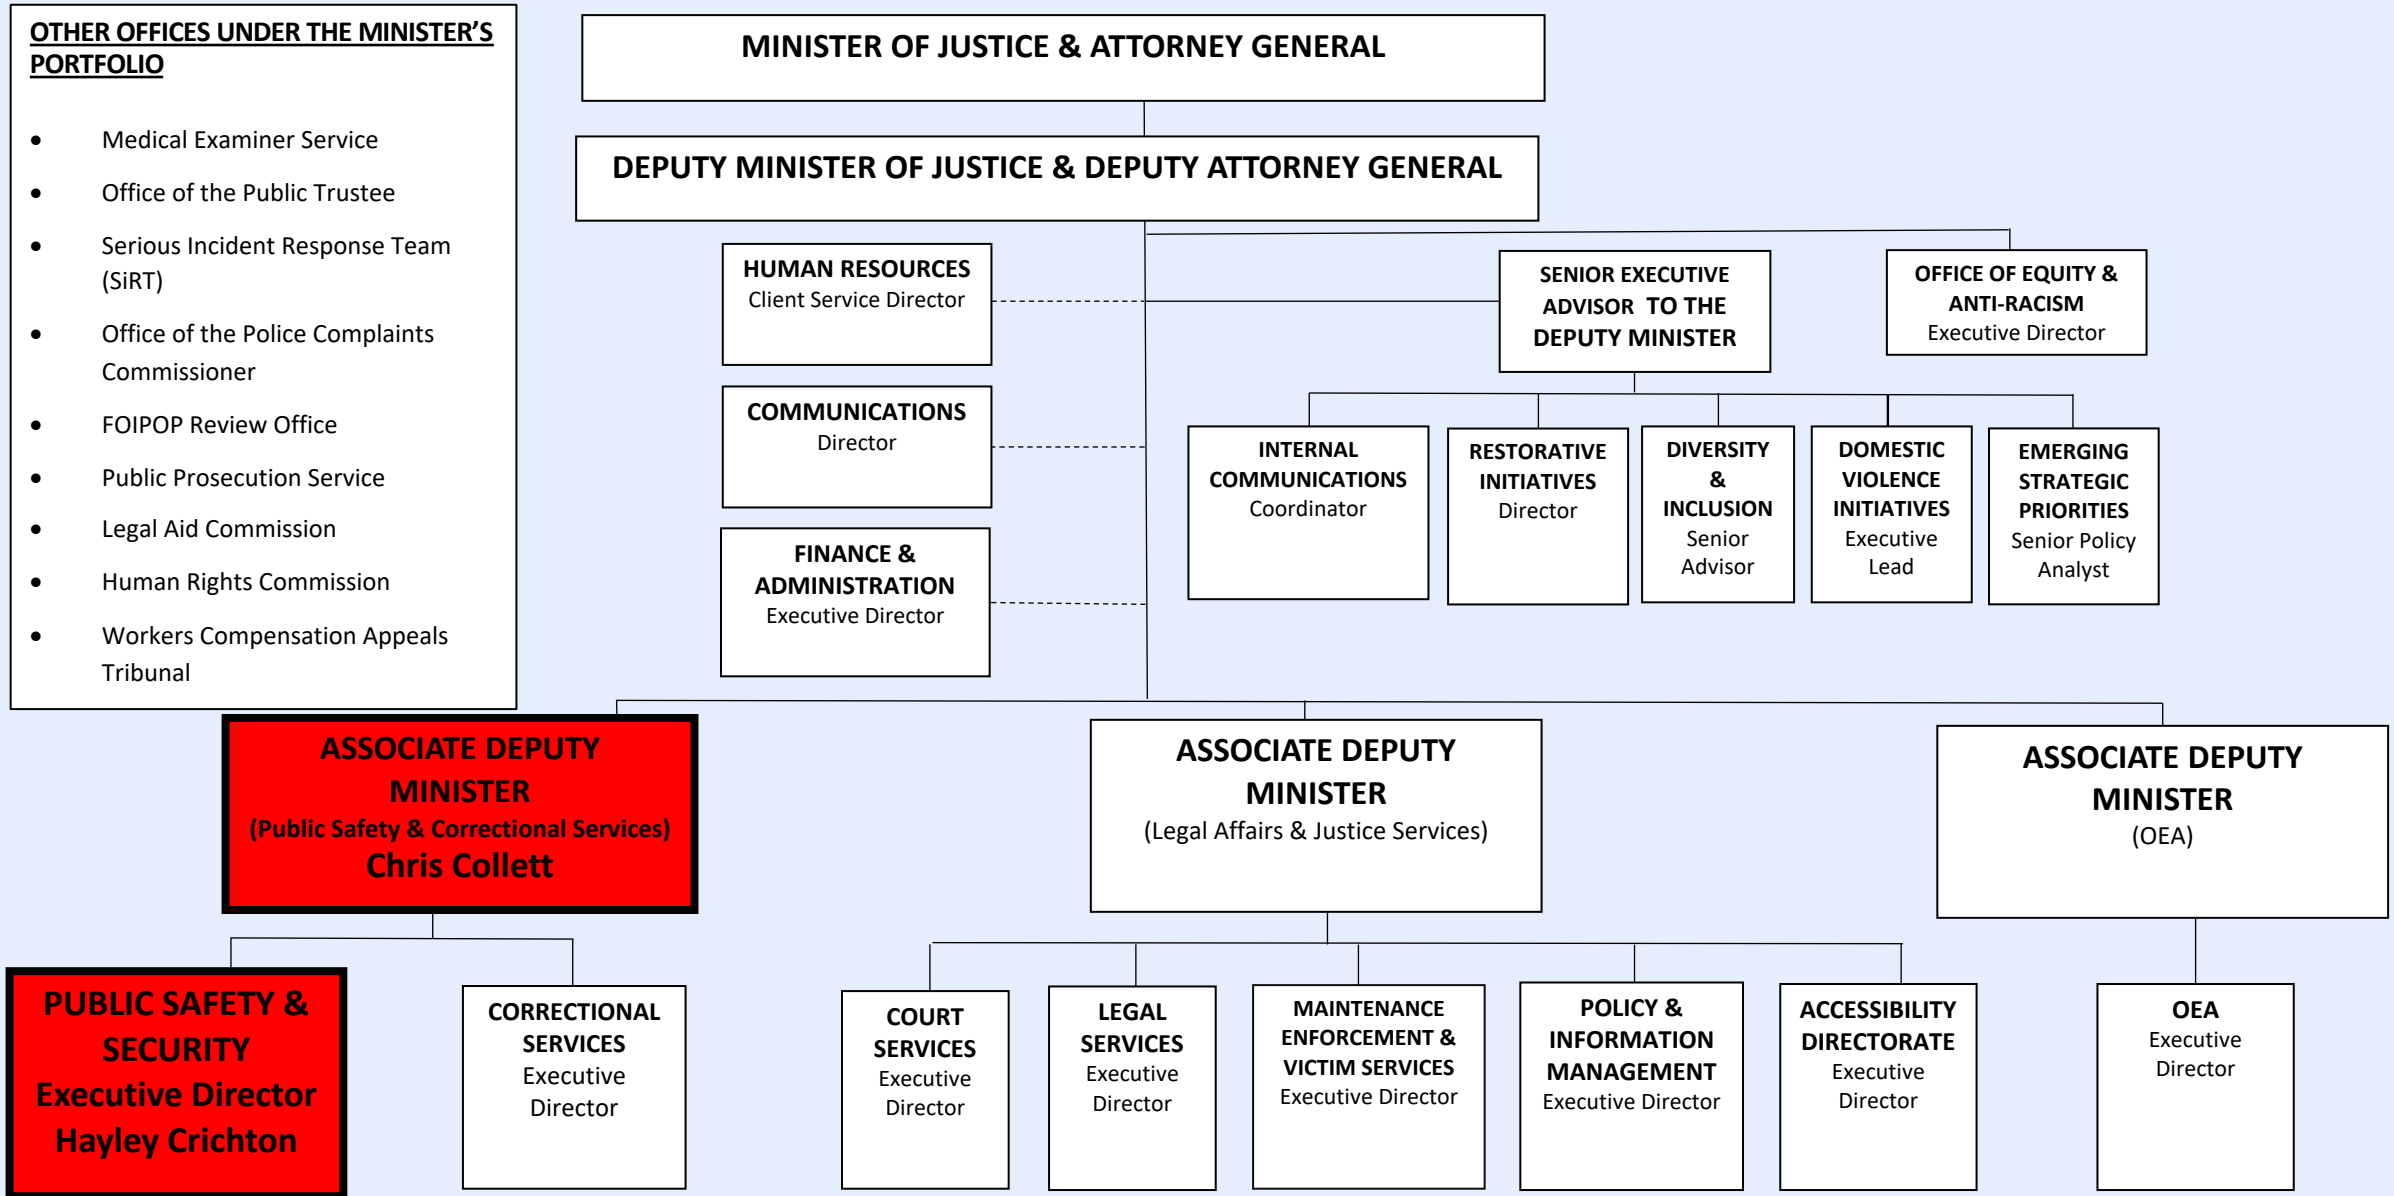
OTHER OFFICES UNDER THE MINISTER'S PORTFOLIO

- Medical Examiner Service
- Office of the Public Trustee
- Serious Incident Response Team (SiRT)
- Office of the Police Complaints Commissioner
- FOIPOP Review Office
- Public Prosecution Service
- Legal Aid Commission
- Human Rights Commission
- Workers Compensation Appeals Tribunal

MINISTER OF JUSTICE & ATTORNEY GENERAL

DEPUTY MINISTER OF JUSTICE & DEPUTY ATTORNEY GENERAL

HUMAN RESOURCES
Client Service Director

COMMUNICATIONS
Director

FINANCE & ADMINISTRATION
Executive Director

SENIOR EXECUTIVE ADVISOR TO THE DEPUTY MINISTER

OFFICE OF EQUITY & ANTI-RACISM
Executive Director

INTERNAL COMMUNICATIONS
Coordinator

RESTORATIVE INITIATIVES
Director

DIVERSITY & INCLUSION
Senior Advisor

DOMESTIC VIOLENCE INITIATIVES
Executive Lead

EMERGING STRATEGIC PRIORITIES
Senior Policy Analyst

ASSOCIATE DEPUTY MINISTER
(Public Safety & Correctional Services)
Chris Collett

ASSOCIATE DEPUTY MINISTER
(Legal Affairs & Justice Services)

ASSOCIATE DEPUTY MINISTER
(OEA)

PUBLIC SAFETY & SECURITY
Executive Director
Hayley Crichton

CORRECTIONAL SERVICES
Executive Director

COURT SERVICES
Executive Director

LEGAL SERVICES
Executive Director

MAINTENANCE ENFORCEMENT & VICTIM SERVICES
Executive Director

POLICY & INFORMATION MANAGEMENT
Executive Director

ACCESSIBILITY DIRECTORATE
Executive Director

OEA
Executive Director